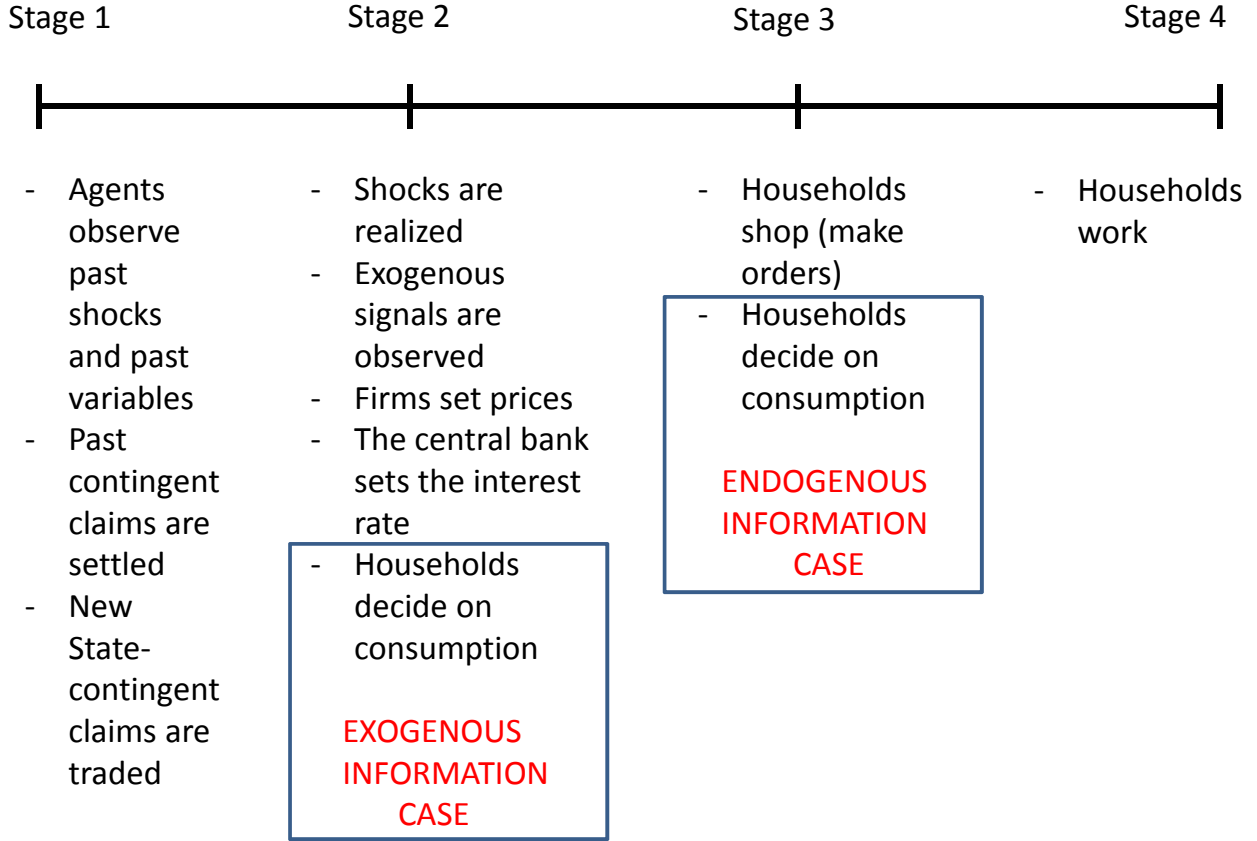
Stage 1

- Agents observe past shocks and past variables
- Past contingent claims are settled
- New State-contingent claims are traded

Stage 2

- Shocks are realized
- Exogenous signals are observed
- Firms set prices
- The central bank sets the interest rate
- Households decide on consumption

EXOGENOUS INFORMATION CASE

Stage 3

- Households shop (make orders)
- Households decide on consumption

ENDOGENOUS INFORMATION CASE

Stage 4

- Households work